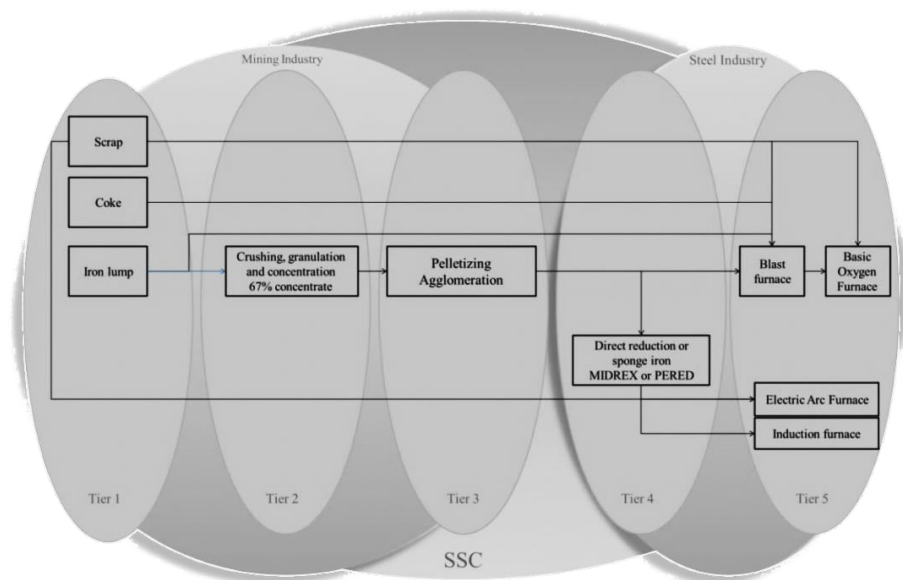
Mining Industry

Steel Industry

Scrap

Coke

Iron lump

Crushing, granulation and concentration 67% concentrate

Pelletizing Agglomeration

Blast furnace

Basic Oxygen Furnace

Direct reduction or sponge iron MIDREX or PERED

Electric Arc Furnace

Induction furnace

Tier 1

Tier 2

Tier 3

Tier 4

Tier 5

SSC